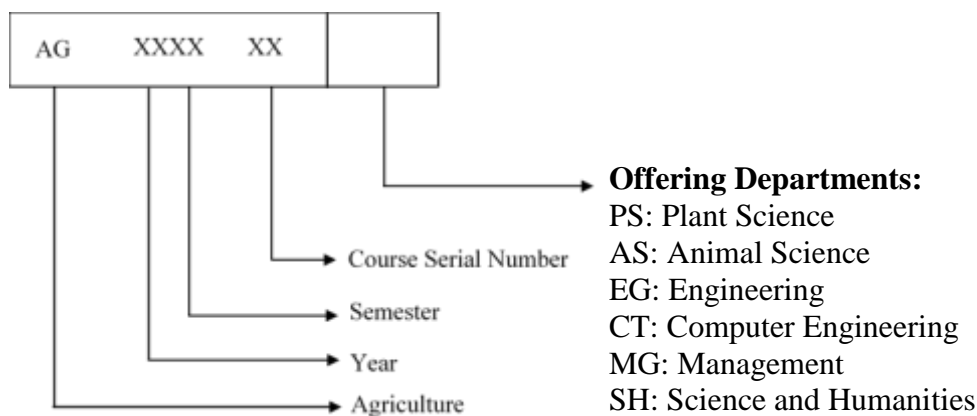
AG XXXX XX

Offering Departments:
PS: Plant Science
AS: Animal Science
EG: Engineering
CT: Computer Engineering
MG: Management
SH: Science and Humanities

Course Serial Number
Semester
Year
Agriculture